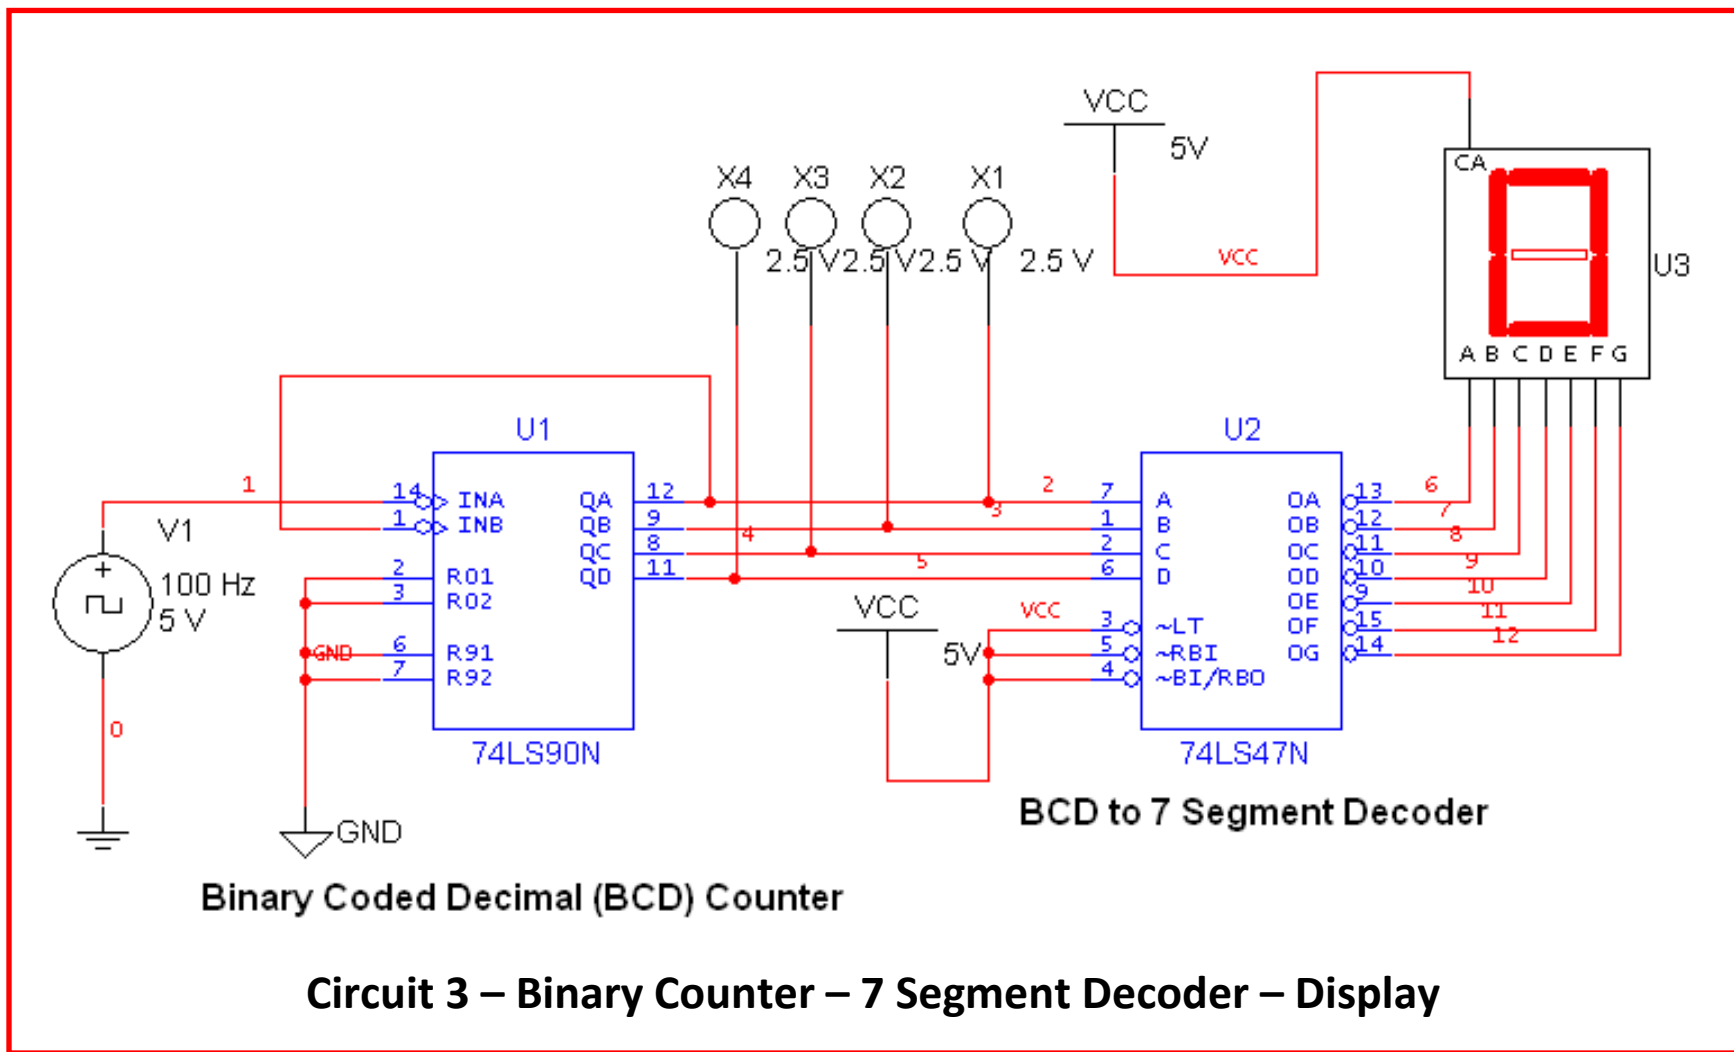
VCC
5V
X4 X3 X2 X1
2.5 V 2.5 V 2.5 V 2.5 V
VCC
CA
U3
A B C D E F G
U1
U2
V1
100 Hz
5 V
1
14 INA
1 INB
2 R01
3 R02
GND
6 R91
7 R92
QA 12
QB 9
QC 8
QD 11
4
5
3
2
7 A
1 B
2 C
6 D
VCC
VCC
5V
3 ~LT
5 ~RBI
4 ~BI/RBO
OA 13
OB 12
OC 11
OD 10
OE 9
OF 15
OG 14
6
7
8
9
10
11
12
0
74LS90N
74LS47N
GND
BCD to 7 Segment Decoder
Binary Coded Decimal (BCD) Counter
Circuit 3 – Binary Counter – 7 Segment Decoder – Display